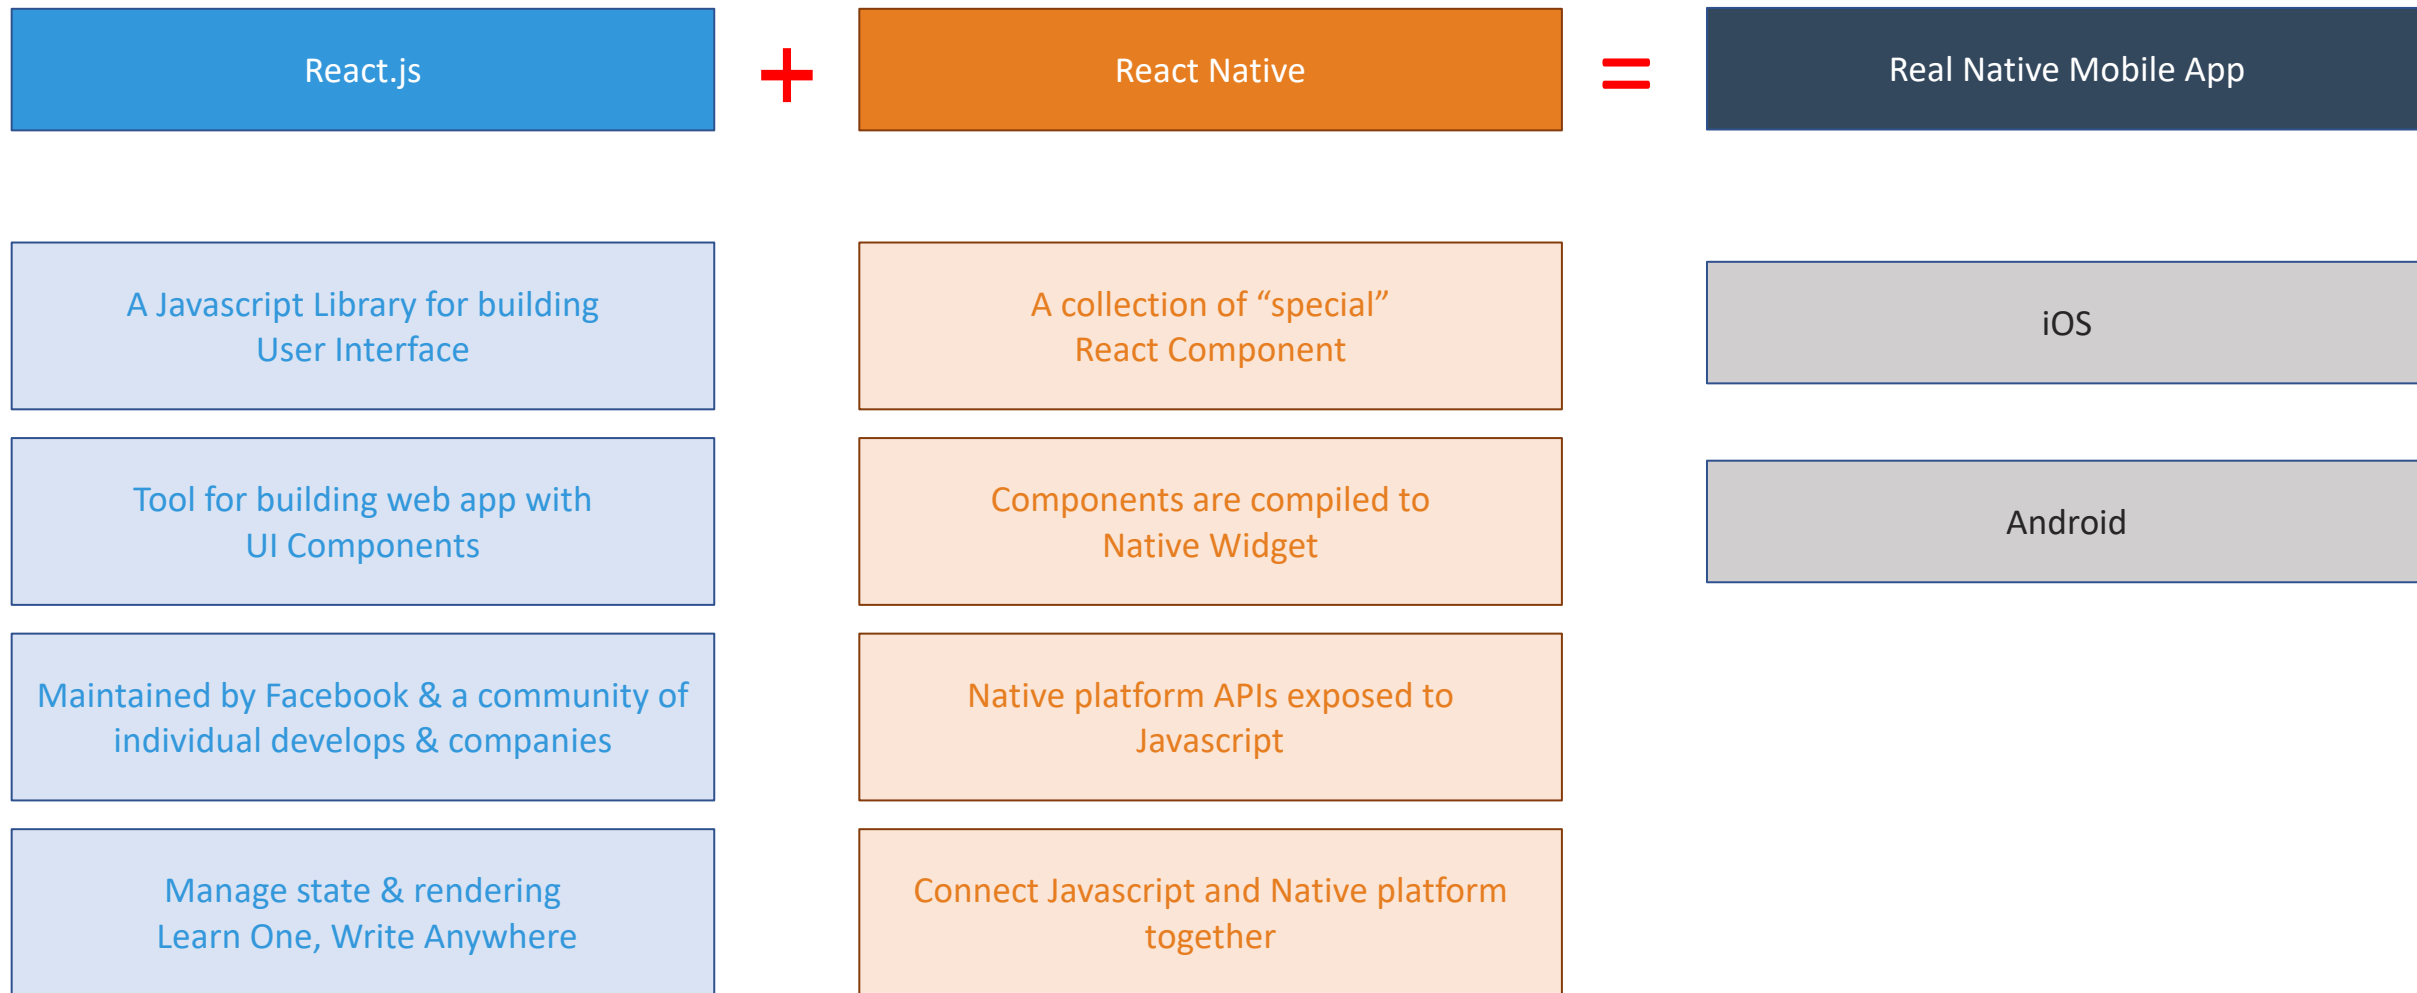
React.js

+

React Native

=

Real Native Mobile App

A Javascript Library for building User Interface

Tool for building web app with UI Components

Maintained by Facebook & a community of individual develops & companies

Manage state & rendering
Learn One, Write Anywhere

A collection of “special” React Component

Components are compiled to Native Widget

Native platform APIs exposed to Javascript

Connect Javascript and Native platform together

iOS

Android